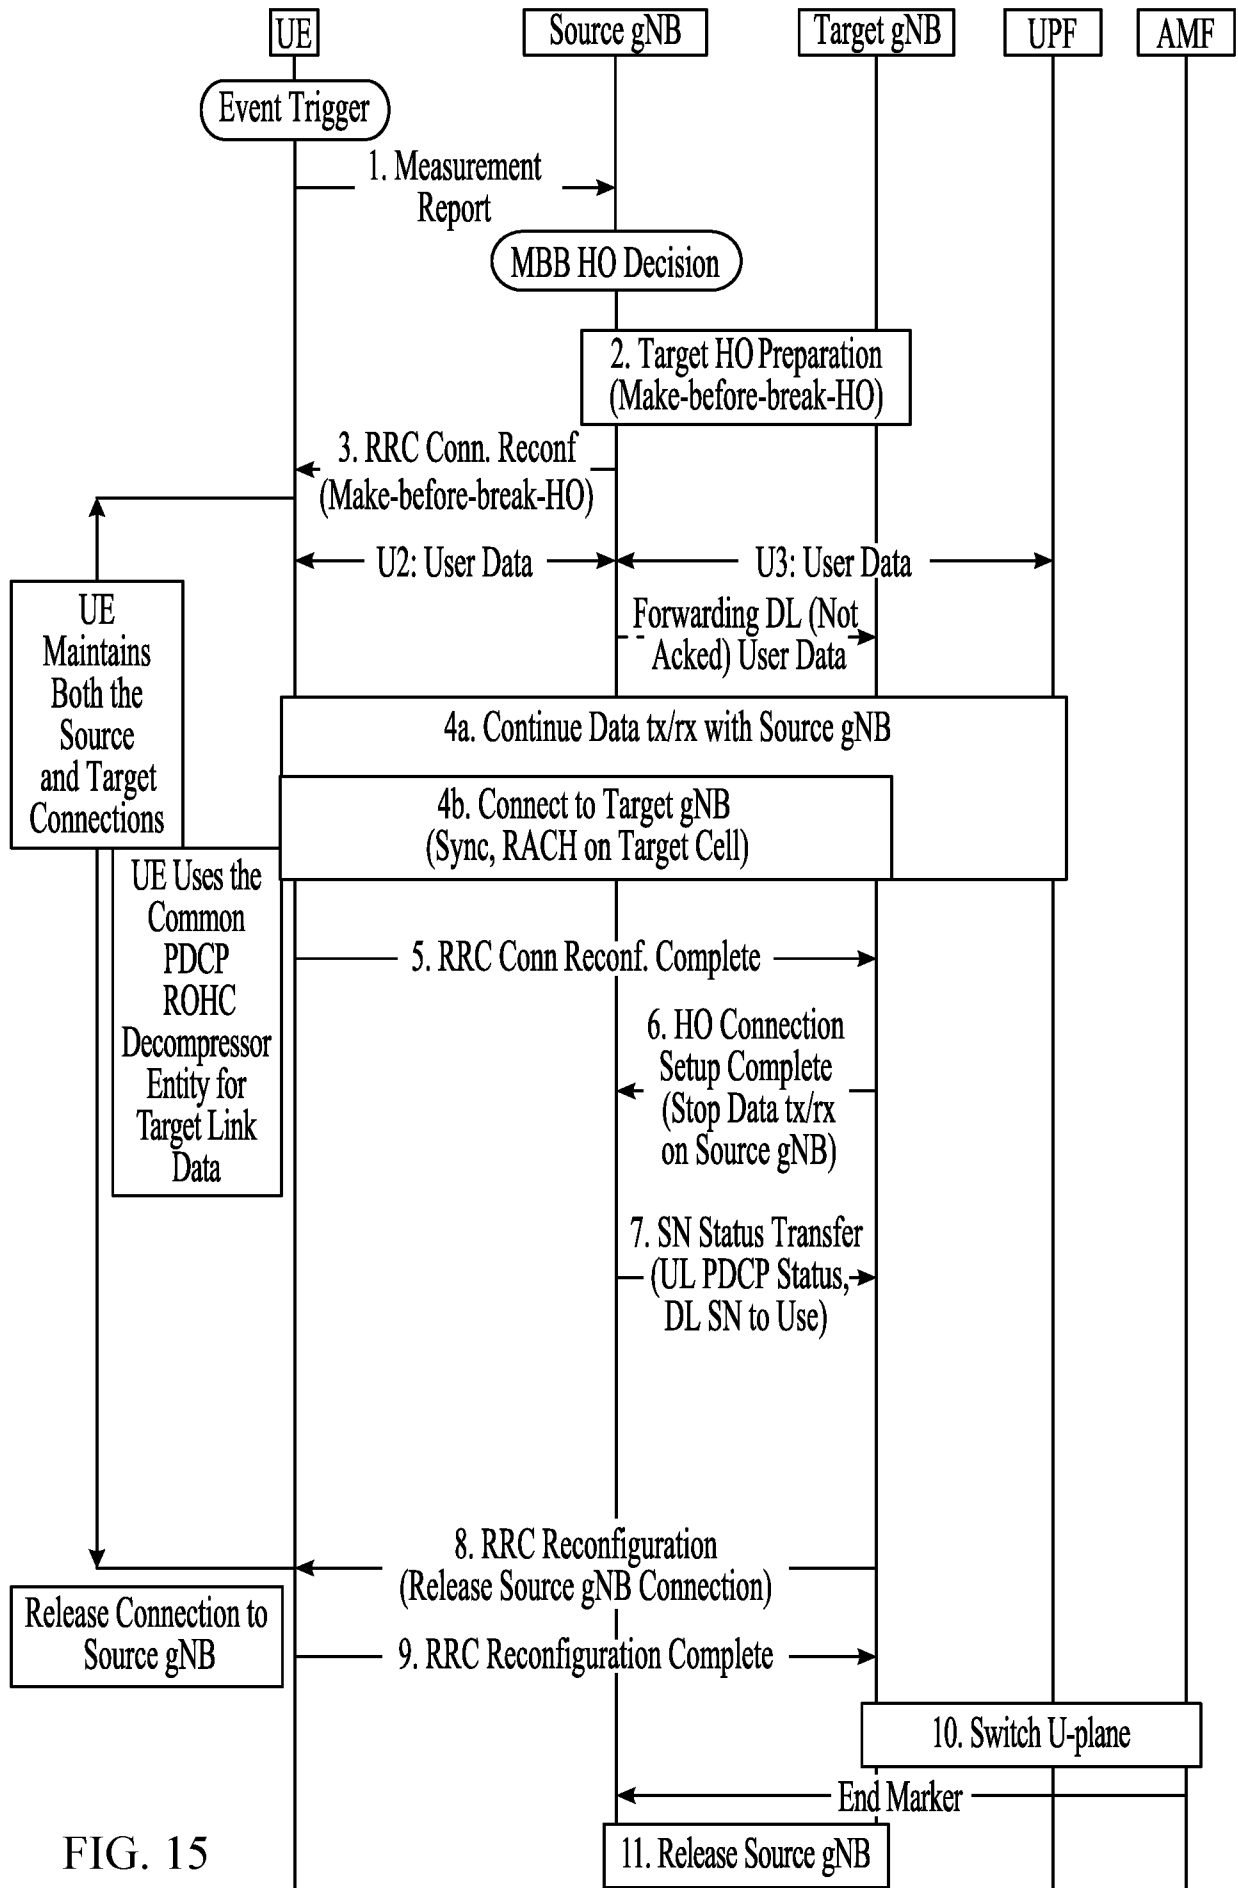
UE
Source gNB
Target gNB
UPF
AMF

Event Trigger

1. Measurement Report

MBB HO Decision

2. Target HO Preparation (Make-before-break-HO)

3. RRC Conn. Reconf (Make-before-break-HO)

U2: User Data

U3: User Data

Forwarding DL (Not Acked) User Data

UE Maintains Both the Source and Target Connections

4a. Continue Data tx/rx with Source gNB

4b. Connect to Target gNB (Sync, RACH on Target Cell)

UE Uses the Common PDCP ROHC Decompressor Entity for Target Link Data

5. RRC Conn Reconf. Complete

6. HO Connection Setup Complete (Stop Data tx/rx on Source gNB)

7. SN Status Transfer (UL PDCP Status, DL SN to Use)

8. RRC Reconfiguration (Release Source gNB Connection)

Release Connection to Source gNB

9. RRC Reconfiguration Complete

10. Switch U-plane

End Marker

FIG. 15

11. Release Source gNB